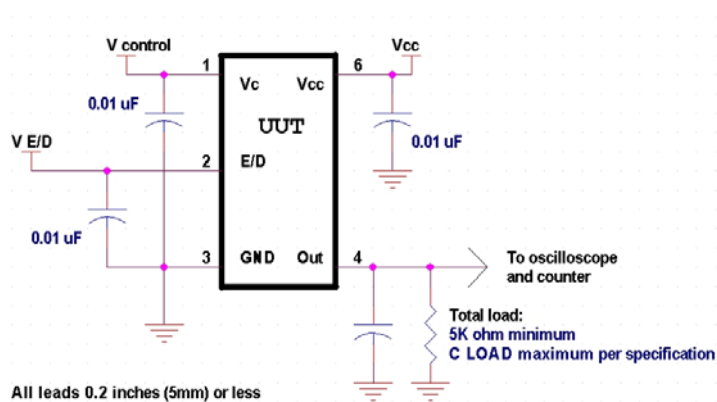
V control

1

Vc

Vcc

6

Vcc

0.01 uF

UUT

V E/D

2

E/D

0.01 uF

0.01 uF

3

GND

Out

4

To oscilloscope and counter

Total load:
5K ohm minimum
C LOAD maximum per specification

All leads 0.2 inches (5mm) or less